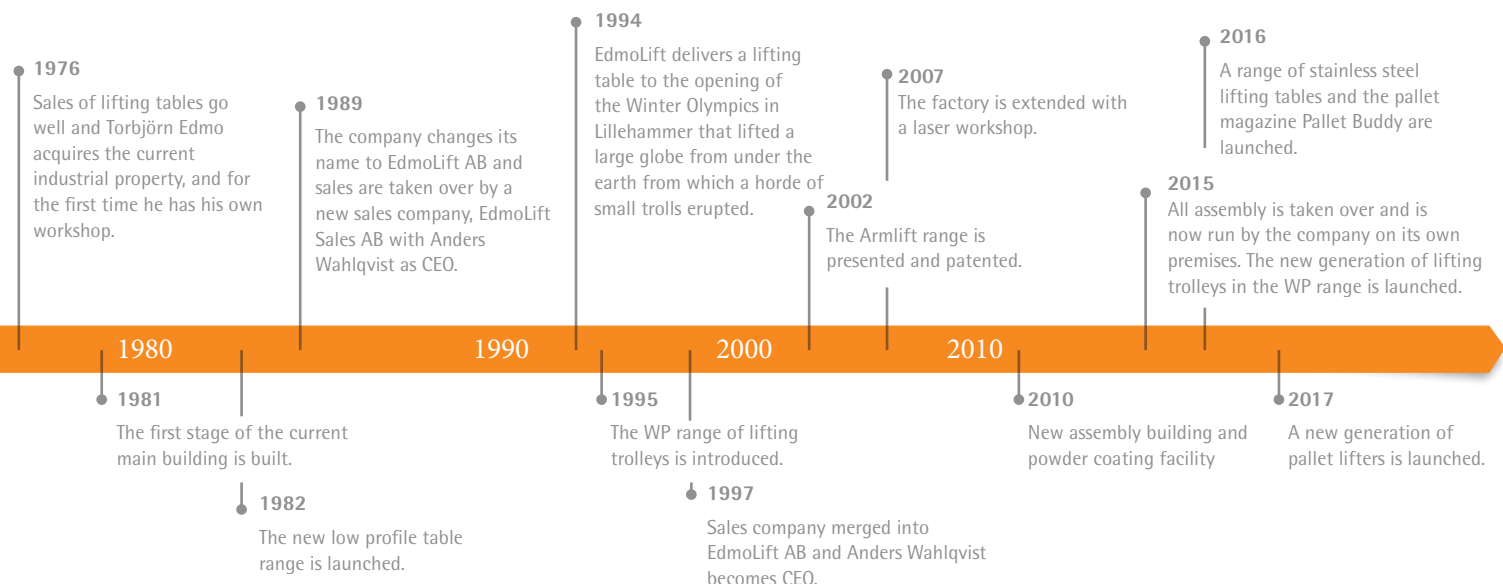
1976
Sales of lifting tables go well and Torbjörn Edmo acquires the current industrial property, and for the first time he has his own workshop.

1989
The company changes its name to EdmoLift AB and sales are taken over by a new sales company, EdmoLift Sales AB with Anders Wahlqvist as CEO.

1994
EdmoLift delivers a lifting table to the opening of the Winter Olympics in Lillehammer that lifted a large globe from under the earth from which a horde of small trolls erupted.

2007
The factory is extended with a laser workshop.

2002
The Armlift range is presented and patented.

2016
A range of stainless steel lifting tables and the pallet magazine Pallet Buddy are launched.

2015
All assembly is taken over and is now run by the company on its own premises. The new generation of lifting trolleys in the WP range is launched.

1980

1990

2000

2010

1981
The first stage of the current main building is built.

1982
The new low profile table range is launched.

1995
The WP range of lifting trolleys is introduced.

1997
Sales company merged into EdmoLift AB and Anders Wahlqvist becomes CEO.

2010
New assembly building and powder coating facility

2017
A new generation of pallet lifters is launched.